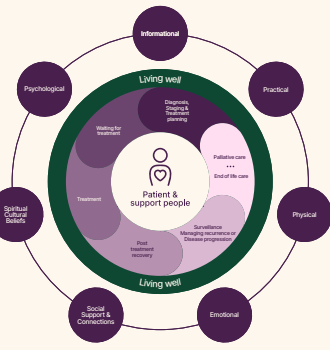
Informational

Practical

Physical

Emotional

Social Support & Connections

Spiritual Cultural Beliefs

Psychological

Living well

Diagnosis, Staging & Treatment planning

Palliative care
...
End of life care

Surveillance Managing recurrence or Disease progression

Post treatment recovery

Treatment

Waiting for treatment

Patient & support people

Living well